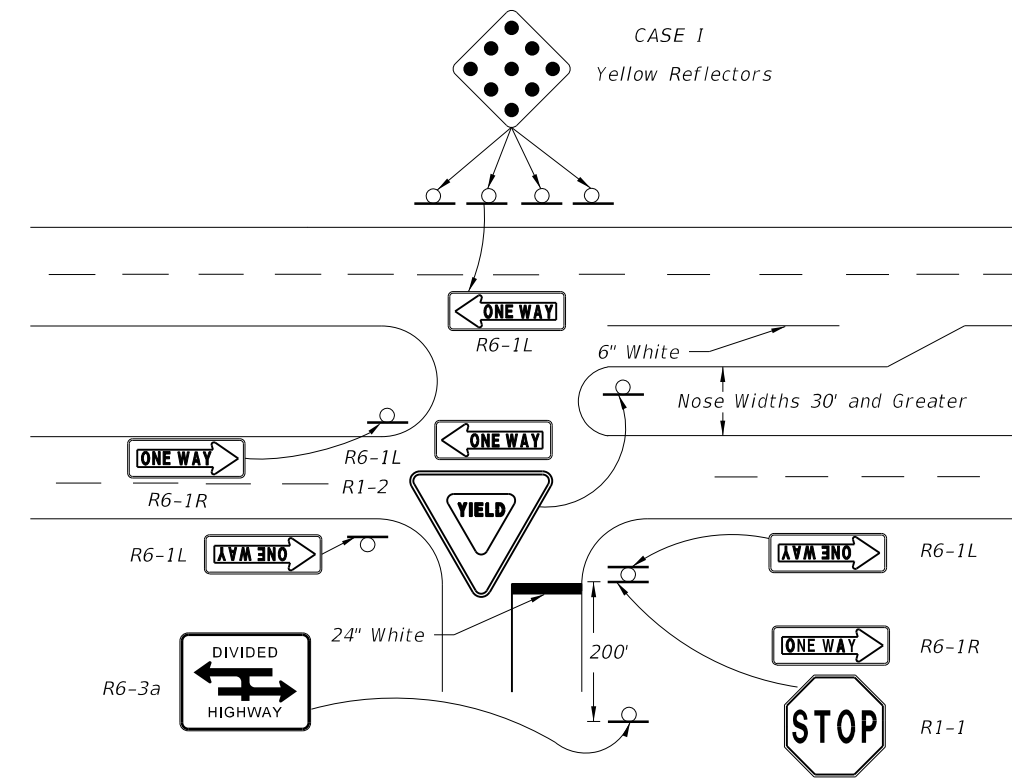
CASE I
Yellow Reflectors

ONE WAY
R6-1L

6" White

Nose Widths 30' and Greater

ONE WAY
ONE WAY
R6-1L
R6-1R
R1-2

YIELD

R6-1L
ONE WAY

ONE WAY
R6-1L

24" White

ONE WAY
R6-1R

DIVIDED
HIGHWAY
R6-3a

200'

STOP
R1-1